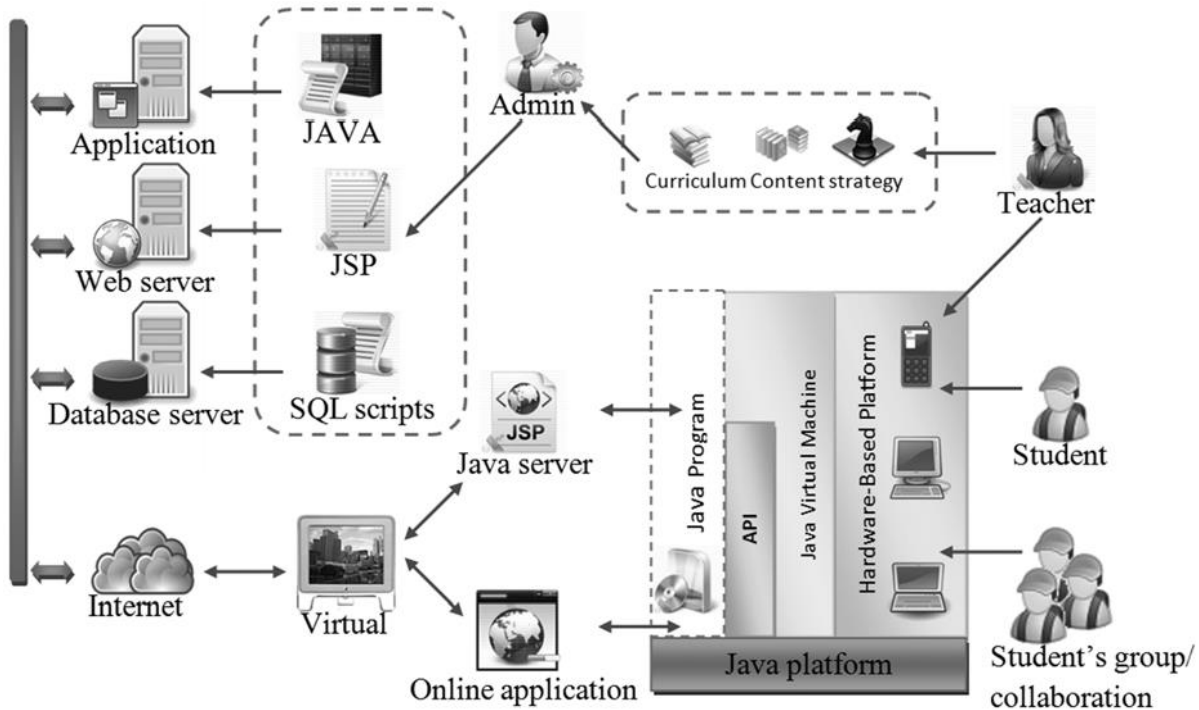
Application

JAVA

Admin

Curriculum Content strategy

Teacher

Web server

JSP

Database server

SQL scripts

JSP

Java server

Java Program

API

Java Virtual Machine

Hardware-Based Platform

Student

Internet

Virtual

Online application

Java platform

Student's group/ collaboration